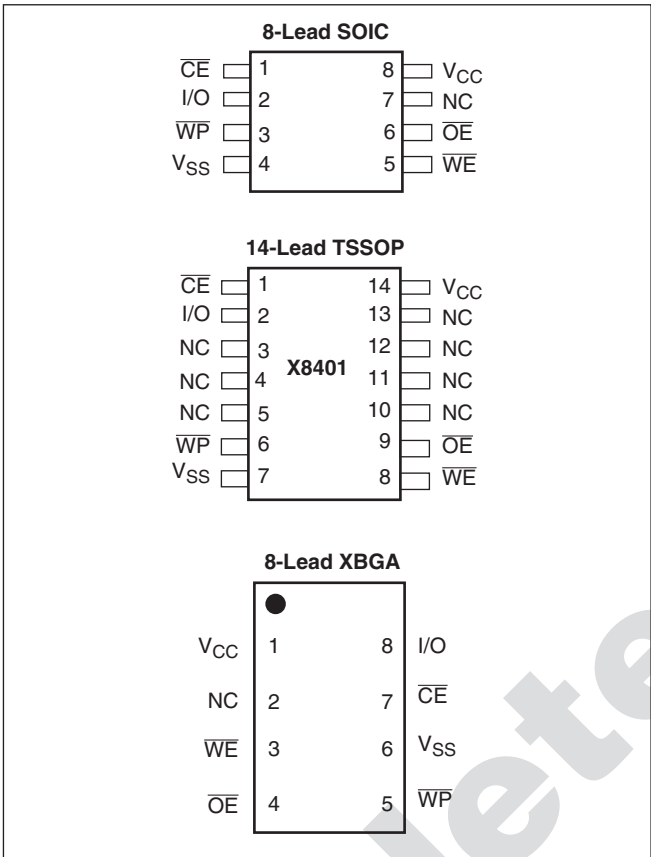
8-Lead SOIC

$\overline{CE}$ 1
I/O 2
$\overline{WP}$ 3
$V_{SS}$ 4
8 $V_{CC}$
7 NC
6 $\overline{OE}$
5 $\overline{WE}$

14-Lead TSSOP

X8401

$\overline{CE}$ 1
I/O 2
NC 3
NC 4
NC 5
$\overline{WP}$ 6
$V_{SS}$ 7
14 $V_{CC}$
13 NC
12 NC
11 NC
10 NC
9 $\overline{OE}$
8 $\overline{WE}$

8-Lead XBGA

$V_{CC}$ 1
NC 2
$\overline{WE}$ 3
$\overline{OE}$ 4
8 I/O
7 $\overline{CE}$
6 $V_{SS}$
5 $\overline{WP}$